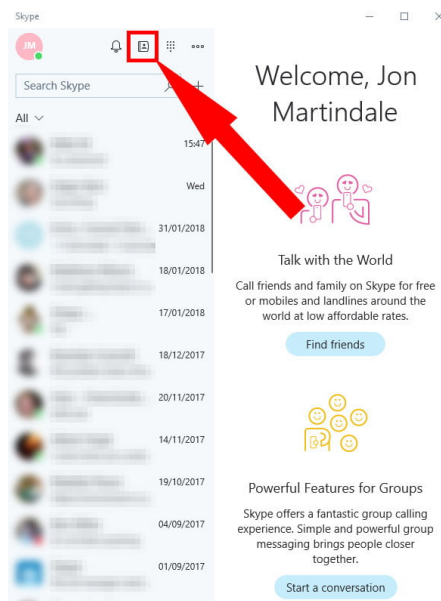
Skype

JM

Search Skype

All

15:47

Wed

31/01/2018

18/01/2018

17/01/2018

18/12/2017

20/11/2017

14/11/2017

19/10/2017

04/09/2017

01/09/2017

Welcome, Jon Martindale

Talk with the World

Call friends and family on Skype for free or mobiles and landlines around the world at low affordable rates.

Find friends

Powerful Features for Groups

Skype offers a fantastic group calling experience. Simple and powerful group messaging brings people closer together.

Start a conversation